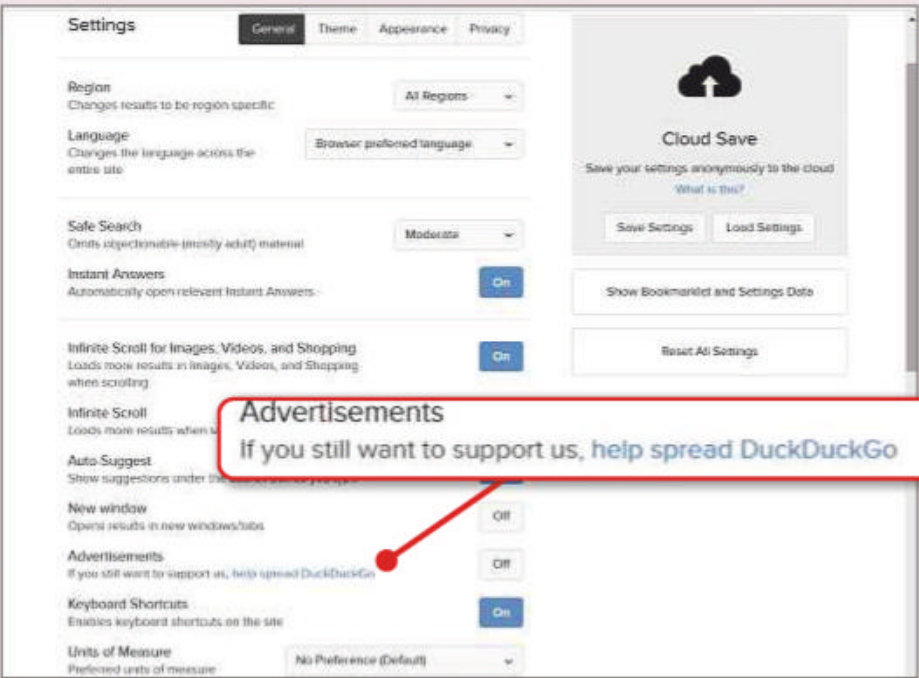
Settings

General | Theme | Appearance | Privacy

Region
Changes results to be region specific
All Regions

Language
Changes the language across the entire site
Browser preferred language

Safe Search
Omits objectionable (mostly adult) material
Moderate

Instant Answers
Automatically open relevant Instant Answers
On

Infinite Scroll for Images, Videos, and Shopping
Loads more results in Images, Videos, and Shopping when scrolling
On

Infinite Scroll
Loads more results when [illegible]

Auto-Suggest
Show suggestions under the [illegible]

New window
Opens results in new windows/tabs
Off

Advertisements
If you still want to support us, help spread DuckDuckGo
Off

Keyboard Shortcuts
Enables keyboard shortcuts on the site
On

Units of Measure
Preferred units of measure
No Preference (Default)

Cloud Save
Save your settings anonymously to the cloud
What is this?
Save Settings
Load Settings

Show Bookmarklet and Settings Data

Reset All Settings

Advertisements
If you still want to support us, help spread DuckDuckGo